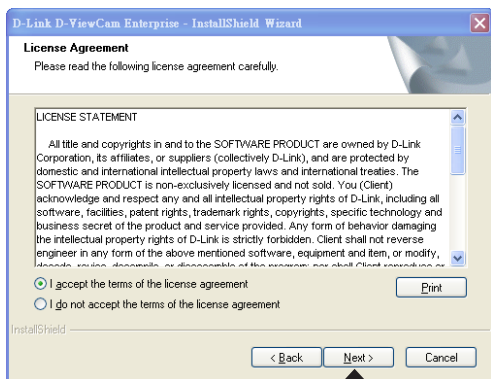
D-Link D-ViewCam Enterprise - InstallShield Wizard

License Agreement
Please read the following license agreement carefully.

LICENSE STATEMENT

All title and copyrights in and to the SOFTWARE PRODUCT are owned by D-Link Corporation, its affiliates, or suppliers (collectively D-Link), and are protected by domestic and international intellectual property laws and international treaties. The SOFTWARE PRODUCT is non-exclusively licensed and not sold. You (Client) acknowledge and respect any and all intellectual property rights of D-Link, including all software, facilities, patent rights, trademark rights, copyrights, specific technology and business secret of the product and service provided. Any form of behavior damaging the intellectual property rights of D-Link is strictly forbidden. Client shall not reverse engineer in any form of the above mentioned software, equipment and item, or modify, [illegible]

I accept the terms of the license agreement

I do not accept the terms of the license agreement

Print

InstallShield

< Back

Next >

Cancel